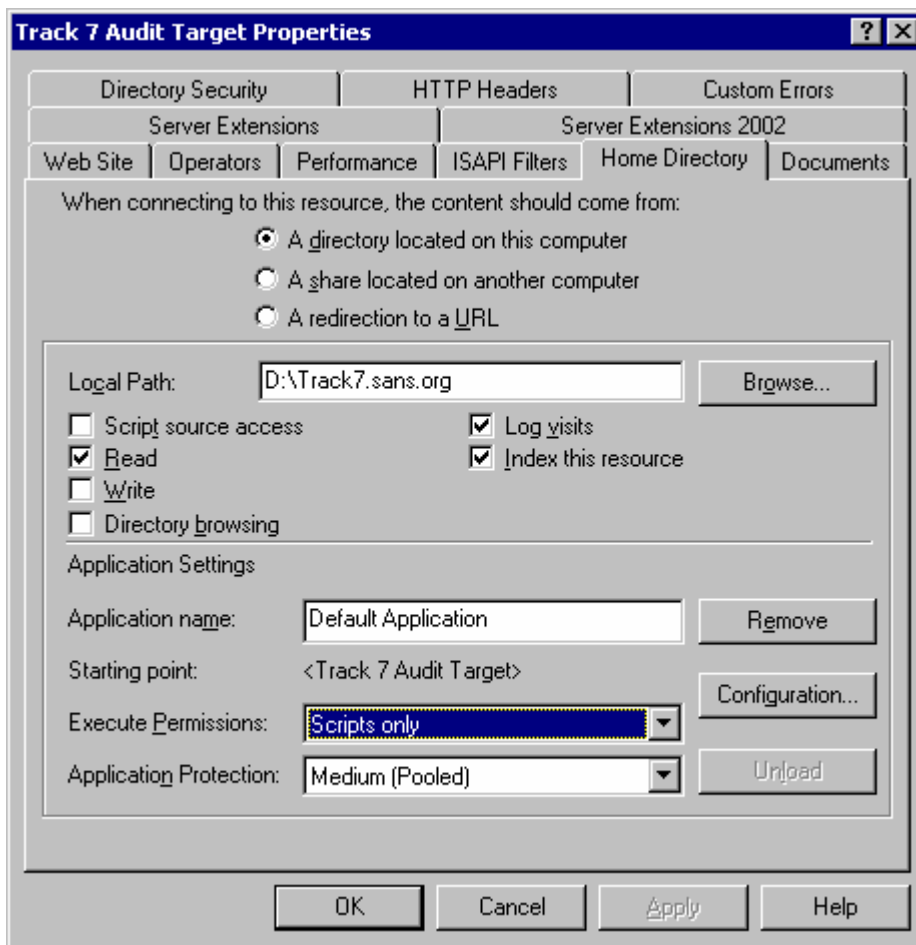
Track 7 Audit Target Properties

? X

Directory Security | HTTP Headers | Custom Errors

Server Extensions | Server Extensions 2002

Web Site | Operators | Performance | ISAPI Filters | Home Directory | Documents

When connecting to this resource, the content should come from:

A directory located on this computer

A share located on another computer

A redirection to a URL

Local Path: D:\Track7.sans.org

Browse...

Script source access

Read

Write

Directory browsing

Log visits

Index this resource

Application Settings

Application name: Default Application

Remove

Starting point: <Track 7 Audit Target>

Configuration...

Execute Permissions: Scripts only

Application Protection: Medium (Pooled)

Unload

OK

Cancel

Apply

Help